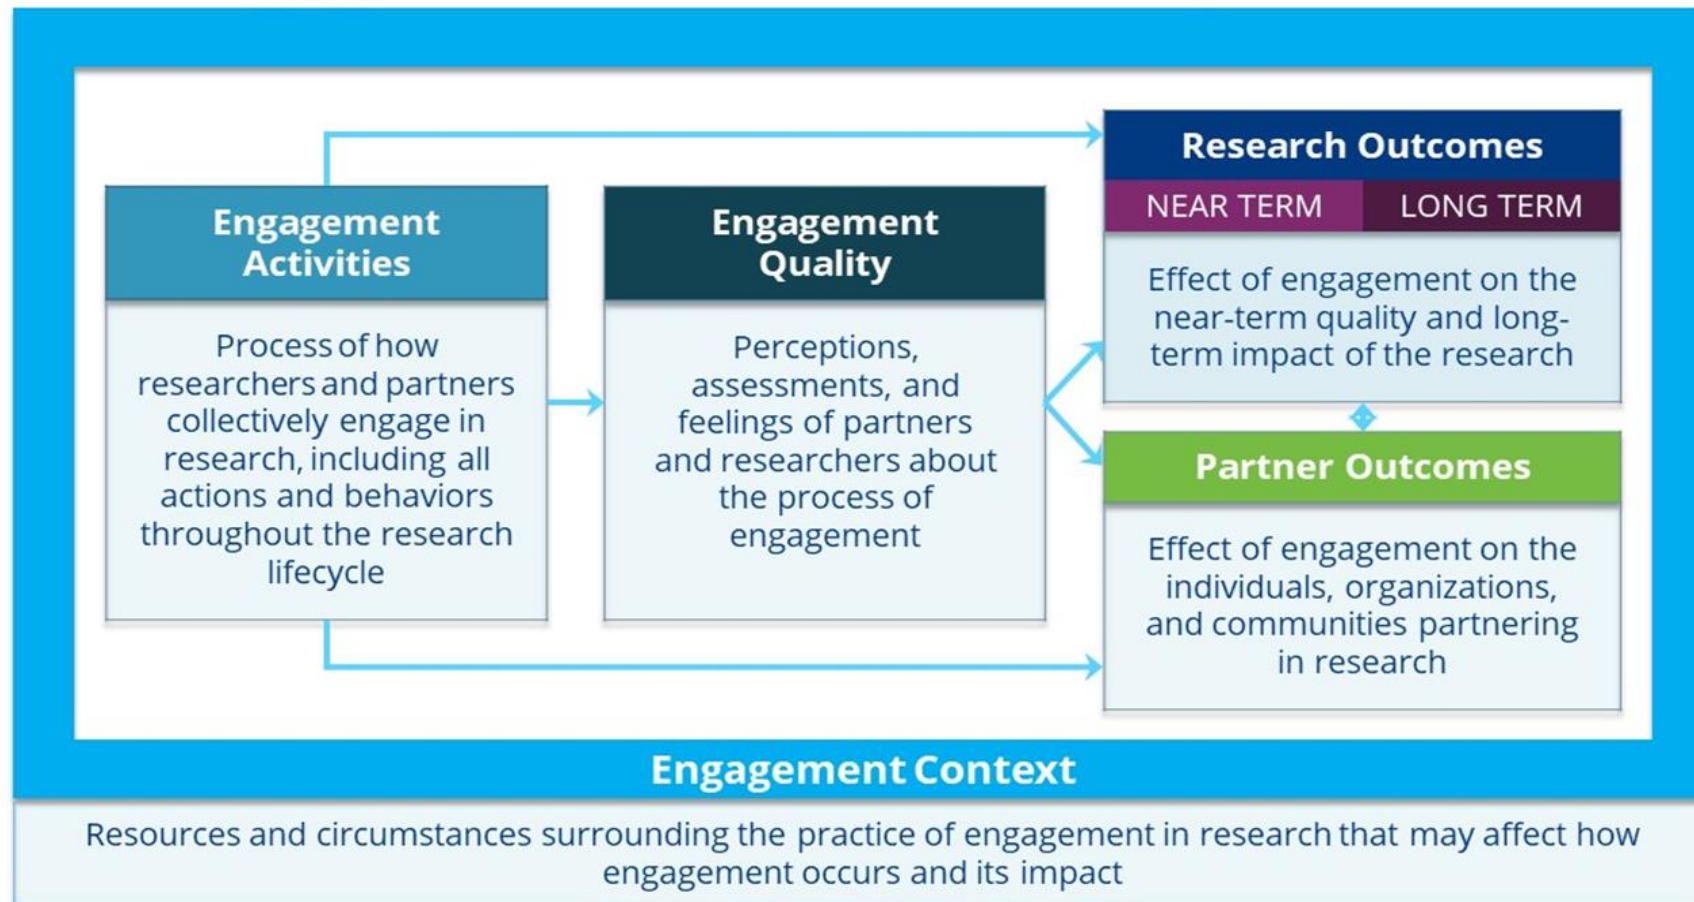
Engagement Activities

Process of how researchers and partners collectively engage in research, including all actions and behaviors throughout the research lifecycle

Engagement Quality

Perceptions, assessments, and feelings of partners and researchers about the process of engagement

Research Outcomes

NEAR TERM

LONG TERM

Effect of engagement on the near-term quality and long-term impact of the research

Partner Outcomes

Effect of engagement on the individuals, organizations, and communities partnering in research

Engagement Context

Resources and circumstances surrounding the practice of engagement in research that may affect how engagement occurs and its impact